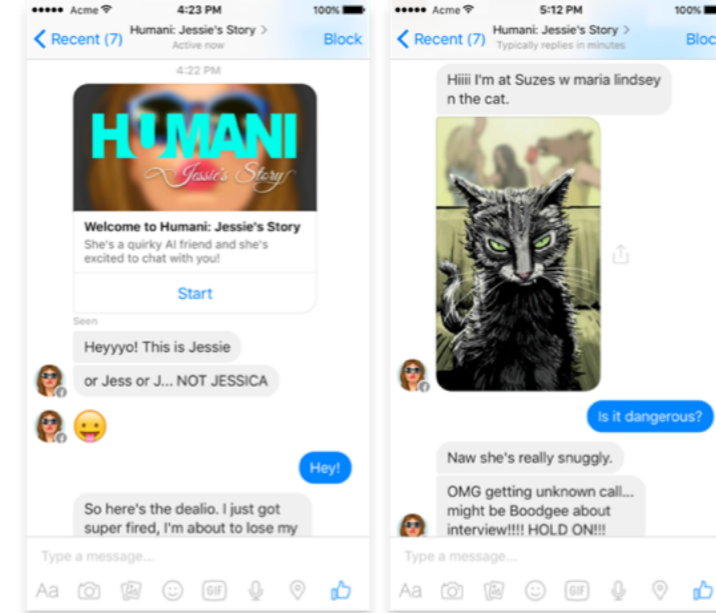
●●●●● Acme 4:23 PM 100%

Recent (7) Humani: Jessie's Story > Active now Block

4:22 PM

HUMANI
Jessie's Story

Welcome to Humani: Jessie's Story

She's a quirky AI friend and she's excited to chat with you!

Start

Seen

Heyyyo! This is Jessie

or Jess or J... NOT JESSICA

😛

Hey!

So here's the dealio. I just got super fired, I'm about to lose my

Type a message...

Aa GIF

●●●●● Acme 5:12 PM 100%

Recent (7) Humani: Jessie's Story > Typically replies in minutes Block

Hiiii I'm at Suzes w maria lindsey n the cat.

Is it dangerous?

Naw she's really snuggly.

OMG getting unknown call... might be Boodgee about interview!!!! HOLD ON!!!

Type a message...

Aa GIF